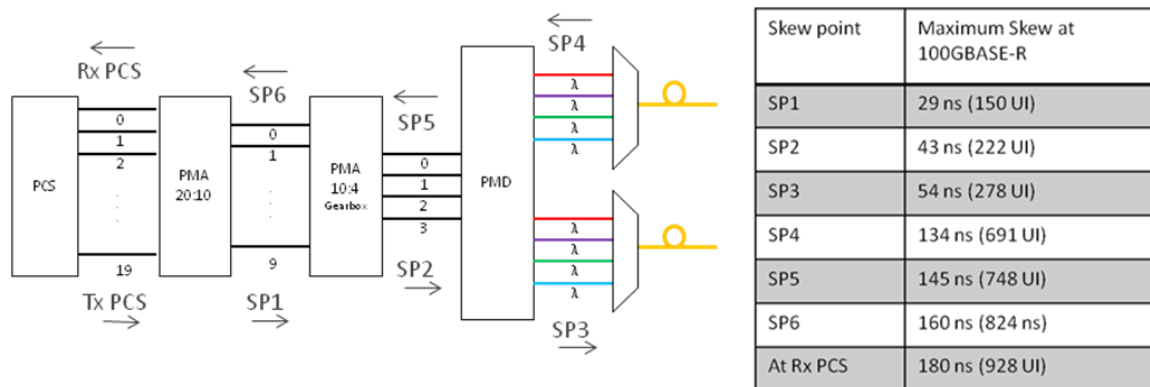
Rx PCS

SP6

SP5

SP4

PCS

0
1
2
.
.
.
19

PMA 20:10

0
1
.
.
.
9

PMA 10:4 Gearbox

0
1
2
3

PMD

λ
λ
λ
λ

λ
λ
λ
λ

Tx PCS

SP1

SP2

SP3

| Skew point | Maximum Skew at 100GBASE-R |
|---|---|
| SP1 | 29 ns (150 UI) |
| SP2 | 43 ns (222 UI) |
| SP3 | 54 ns (278 UI) |
| SP4 | 134 ns (691 UI) |
| SP5 | 145 ns (748 UI) |
| SP6 | 160 ns (824 ns) |
| At Rx PCS | 180 ns (928 UI) |